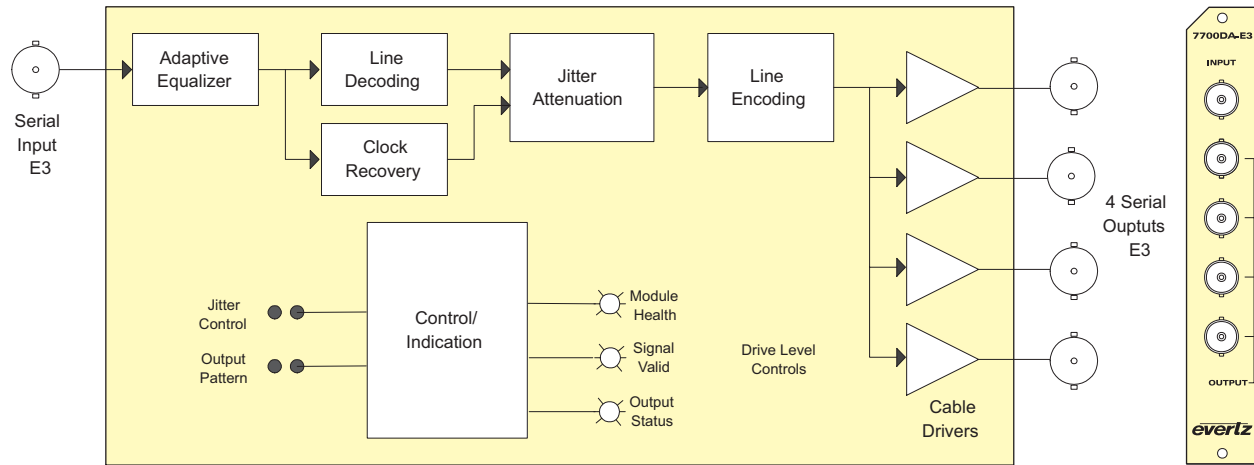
Serial Input E3

Adaptive Equalizer

Line Decoding

Clock Recovery

Jitter Attenuation

Line Encoding

4 Serial Ouptuts E3

Jitter Control

Output Pattern

Control/ Indication

Module Health

Signal Valid

Output Status

Drive Level Controls

Cable Drivers

7700DA-E3

INPUT

OUTPUT

evertz